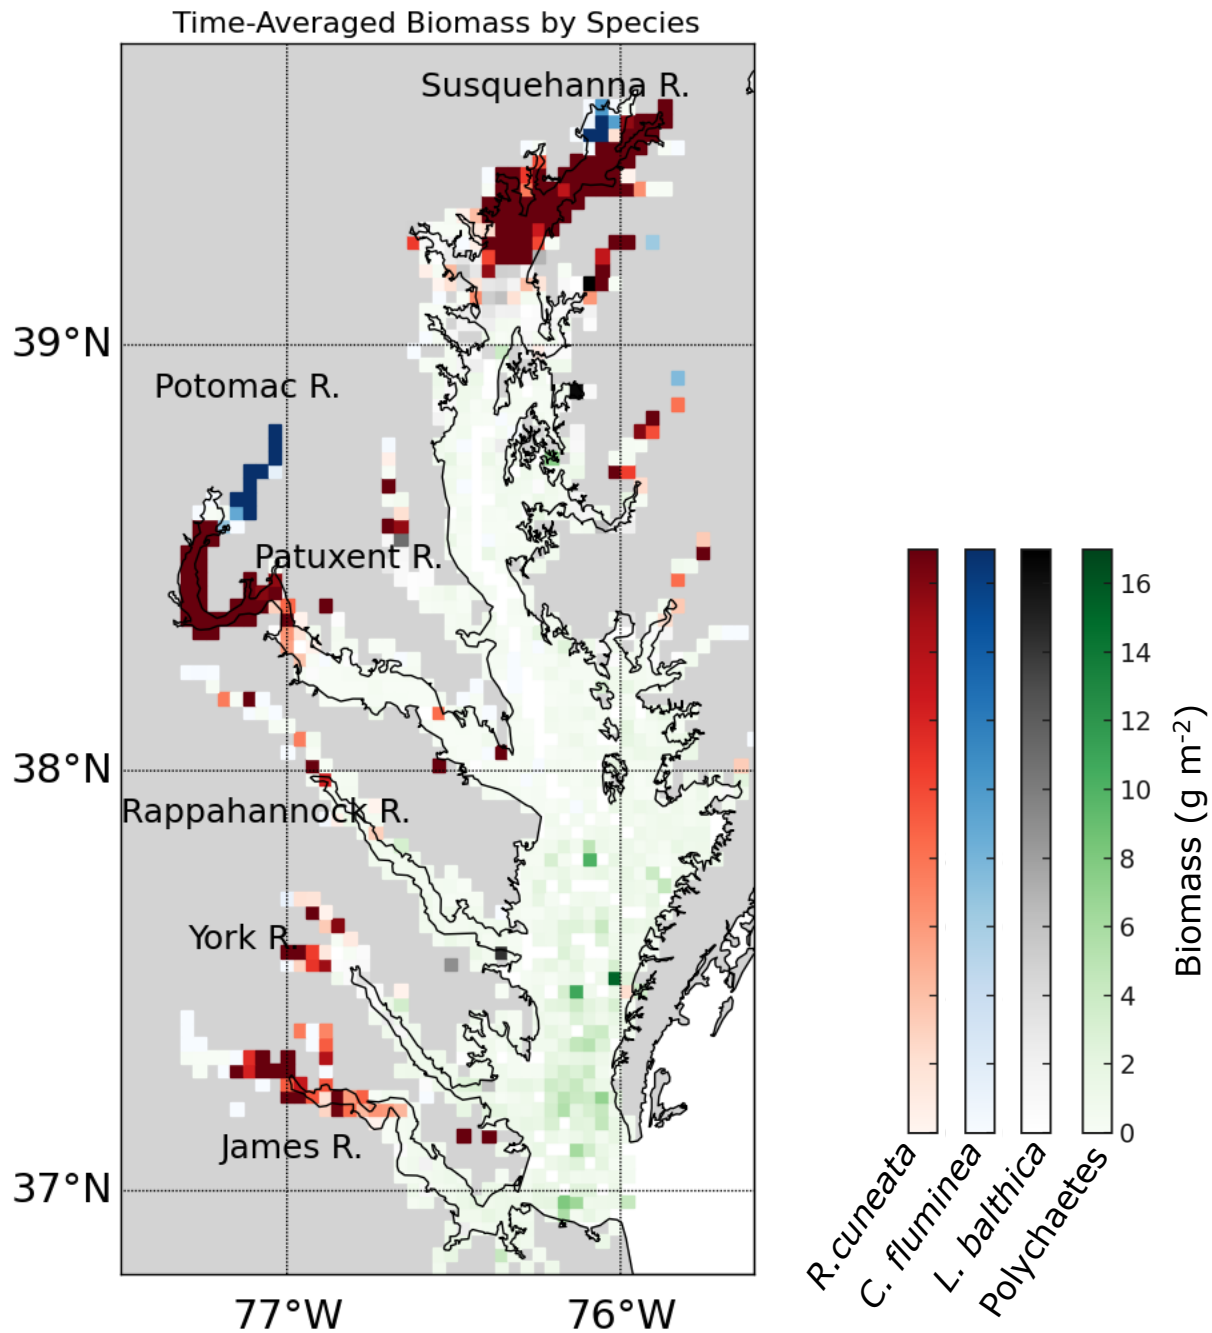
Time-Averaged Biomass by Species

Susquehanna R.

39°N

Potomac R.

Patuxent R.

38°N

Rappahannock R.

York R.

James R.

37°N

77°W

76°W

16
14
12
10
8
6
4
2
0

Biomass (g m$^{-2}$)

R.cuneata
C. fluminea
L. balthica
Polychaetes